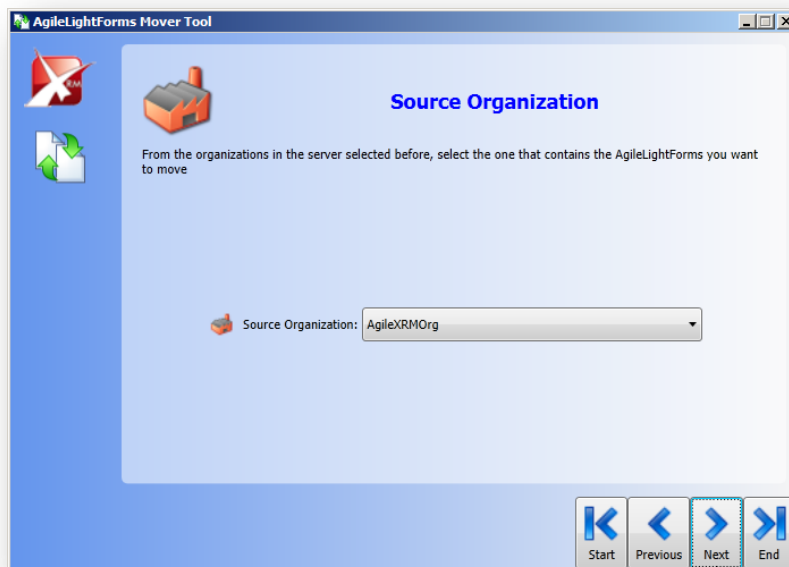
AgileLightForms Mover Tool

Source Organization

From the organizations in the server selected before, select the one that contains the AgileLightForms you want to move

Source Organization: AgileXRMOrg

Start
Previous
Next
End